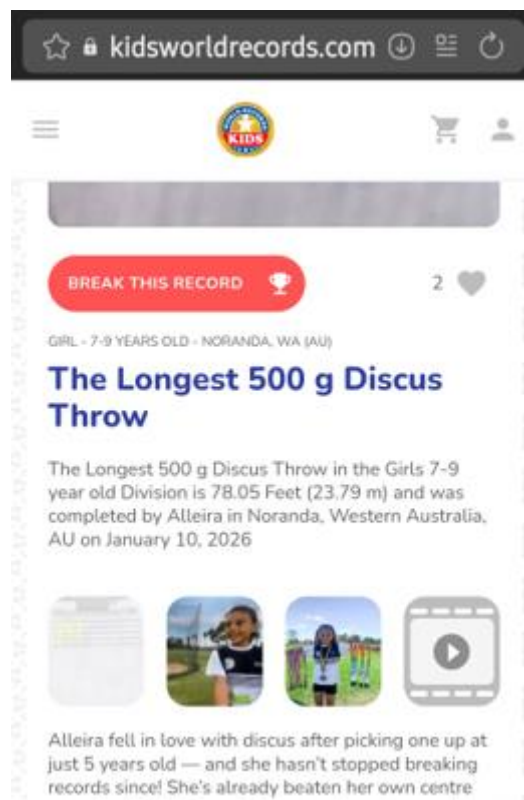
kidsworldrecords.com

KIDS

BREAK THIS RECORD

2

GIRL - 7-9 YEARS OLD - NORANDA, WA (AU)

The Longest 500 g Discus Throw

The Longest 500 g Discus Throw in the Girls 7-9 year old Division is 78.05 Feet (23.79 m) and was completed by Alleira in Noranda, Western Australia, AU on January 10, 2026

Alleira fell in love with discus after picking one up at just 5 years old — and she hasn't stopped breaking records since! She's already beaten her own centre